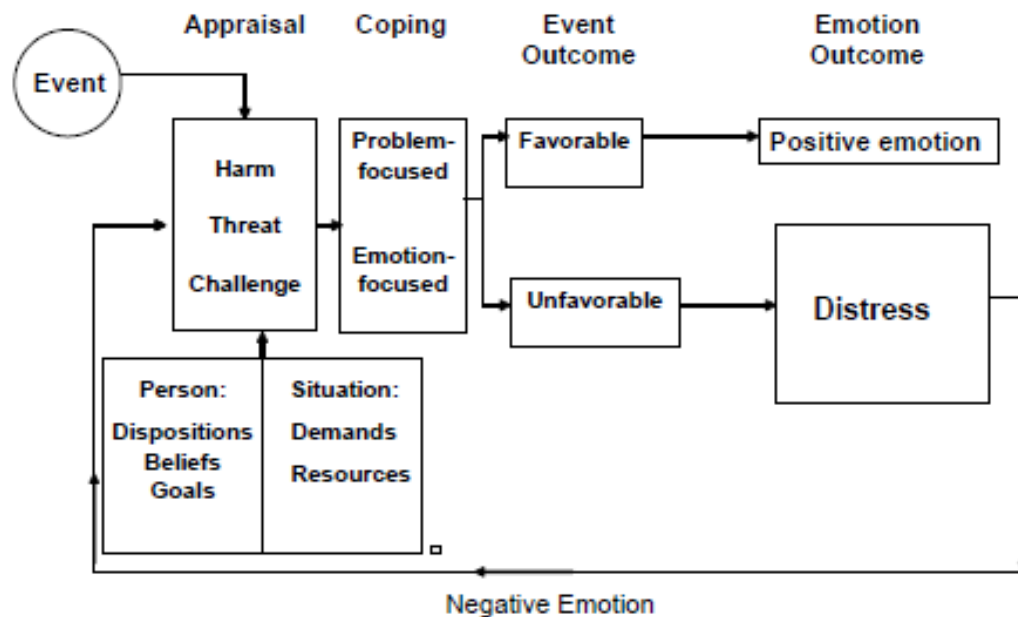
Appraisal

Coping

Event Outcome

Emotion Outcome

Event

Harm

Threat

Challenge

Problem-focused

Emotion-focused

Favorable

Positive emotion

Unfavorable

Distress

Person:

Dispositions

Beliefs

Goals

Situation:

Demands

Resources

Negative Emotion